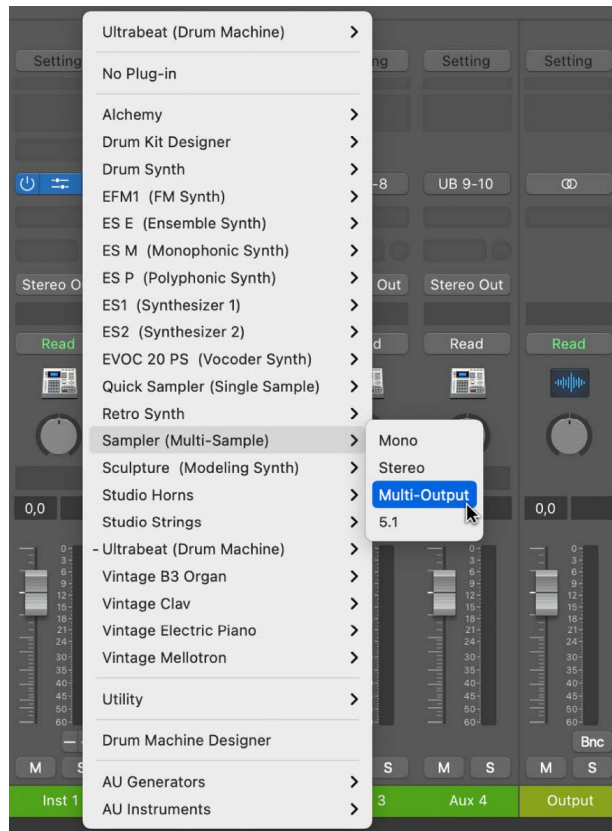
Ultrabeat (Drum Machine) >

No Plug-in

Alchemy >
Drum Kit Designer >
Drum Synth >
EFM1 (FM Synth) >
ES E (Ensemble Synth) >
ES M (Monophonic Synth) >
ES P (Polyphonic Synth) >
ES1 (Synthesizer 1) >
ES2 (Synthesizer 2) >
EVOC 20 PS (Vocoder Synth) >
Quick Sampler (Single Sample) >
Retro Synth >
Sampler (Multi-Sample) >
Sculpture (Modeling Synth) >
Studio Horns >
Studio Strings >
- Ultrabeat (Drum Machine) >
Vintage B3 Organ >
Vintage Clav >
Vintage Electric Piano >
Vintage Mellotron >

Utility >

Drum Machine Designer

AU Generators >
AU Instruments >

Mono
Stereo
Multi-Output
5.1

Setting
Setting
Setting
ng
-8
UB 9-10
Stereo O
Out
Stereo Out
Read
d
Read
Read
0,0
0,0
0
3
6
9
12
15
18
21
24
30
35
40
45
50
60
Bnc
M
S
M
S
M
S
S
Inst 1
3
Aux 4
Output